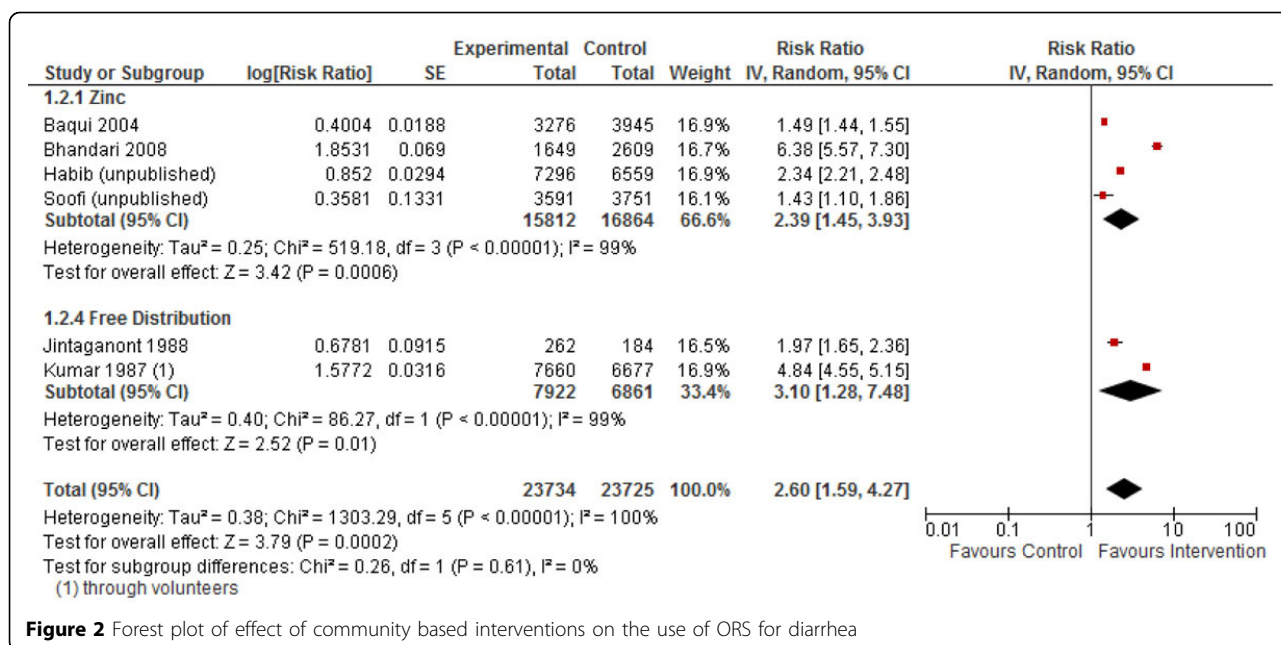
| Study or Subgroup | log[Risk Ratio] | SE | Experimental Total | Control Total | Weight | Risk Ratio IV, Random, 95% CI |
|---|---|---|---|---|---|---|
| **1.2.1 Zinc** | | | | | | |
| Baqui 2004 | 0.4004 | 0.0188 | 3276 | 3945 | 16.9% | 1.49 [1.44, 1.55] |
| Bhandari 2008 | 1.8531 | 0.069 | 1649 | 2609 | 16.7% | 6.38 [5.57, 7.30] |
| Habib (unpublished) | 0.852 | 0.0294 | 7296 | 6559 | 16.9% | 2.34 [2.21, 2.48] |
| Soofi (unpublished) | 0.3581 | 0.1331 | 3591 | 3751 | 16.1% | 1.43 [1.10, 1.86] |
| **Subtotal (95% CI)** | | | **15812** | **16864** | **66.6%** | **2.39 [1.45, 3.93]** |

Heterogeneity: Tau² = 0.25; Chi² = 519.18, df = 3 (P < 0.00001); I² = 99%
Test for overall effect: Z = 3.42 (P = 0.0006)

| Study or Subgroup | log[Risk Ratio] | SE | Experimental Total | Control Total | Weight | Risk Ratio IV, Random, 95% CI |
|---|---|---|---|---|---|---|
| **1.2.4 Free Distribution** | | | | | | |
| Jintaganont 1988 | 0.6781 | 0.0915 | 262 | 184 | 16.5% | 1.97 [1.65, 2.36] |
| Kumar 1987 (1) | 1.5772 | 0.0316 | 7660 | 6677 | 16.9% | 4.84 [4.55, 5.15] |
| **Subtotal (95% CI)** | | | **7922** | **6861** | **33.4%** | **3.10 [1.28, 7.48]** |

Heterogeneity: Tau² = 0.40; Chi² = 86.27, df = 1 (P < 0.00001); I² = 99%
Test for overall effect: Z = 2.52 (P = 0.01)

**Total (95% CI)** **23734** **23725** **100.0%** **2.60 [1.59, 4.27]**
Heterogeneity: Tau² = 0.38; Chi² = 1303.29, df = 5 (P < 0.00001); I² = 100%
Test for overall effect: Z = 3.79 (P = 0.0002)
Test for subgroup differences: Chi² = 0.26, df = 1 (P = 0.61), I² = 0%
(1) through volunteers

Risk Ratio
IV, Random, 95% CI
0.01 0.1 1 10 100
Favours Control Favours Intervention

**Figure 2** Forest plot of effect of community based interventions on the use of ORS for diarrhea